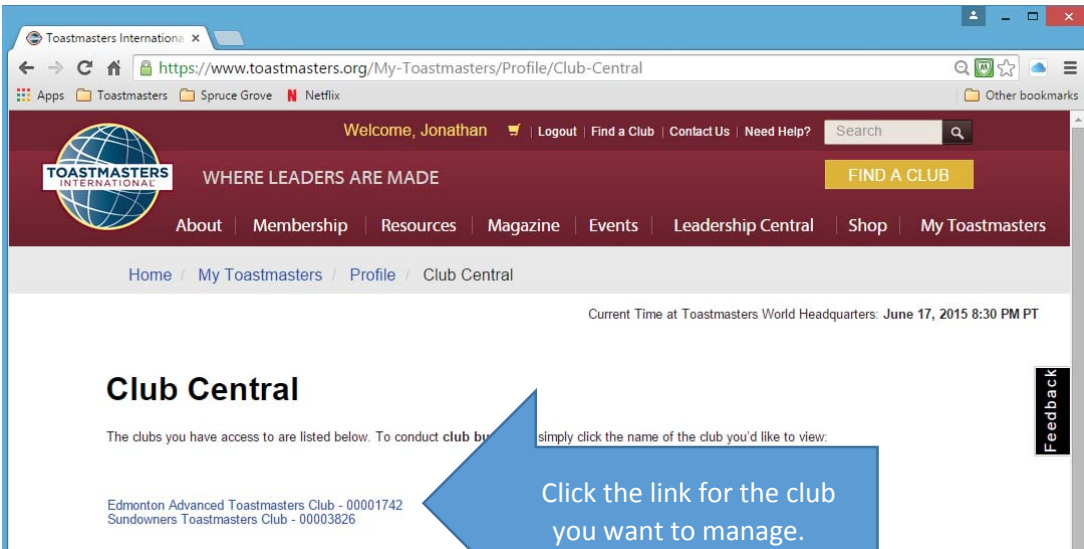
Toastmasters Internationa ×

https://www.toastmasters.org/My-Toastmasters/Profile/Club-Central

Apps Toastmasters Spruce Grove Netflix Other bookmarks

Welcome, Jonathan | Logout | Find a Club | Contact Us | Need Help? Search

TOASTMASTERS INTERNATIONAL

WHERE LEADERS ARE MADE

FIND A CLUB

About | Membership | Resources | Magazine | Events | Leadership Central | Shop | My Toastmasters

Home / My Toastmasters / Profile / Club Central

Current Time at Toastmasters World Headquarters: **June 17, 2015 8:30 PM PT**

Feedback

# Club Central

The clubs you have access to are listed below. To conduct **club bu**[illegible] simply click the name of the club you'd like to view:

Edmonton Advanced Toastmasters Club - 00001742
Sundowners Toastmasters Club - 00003826

Click the link for the club you want to manage.